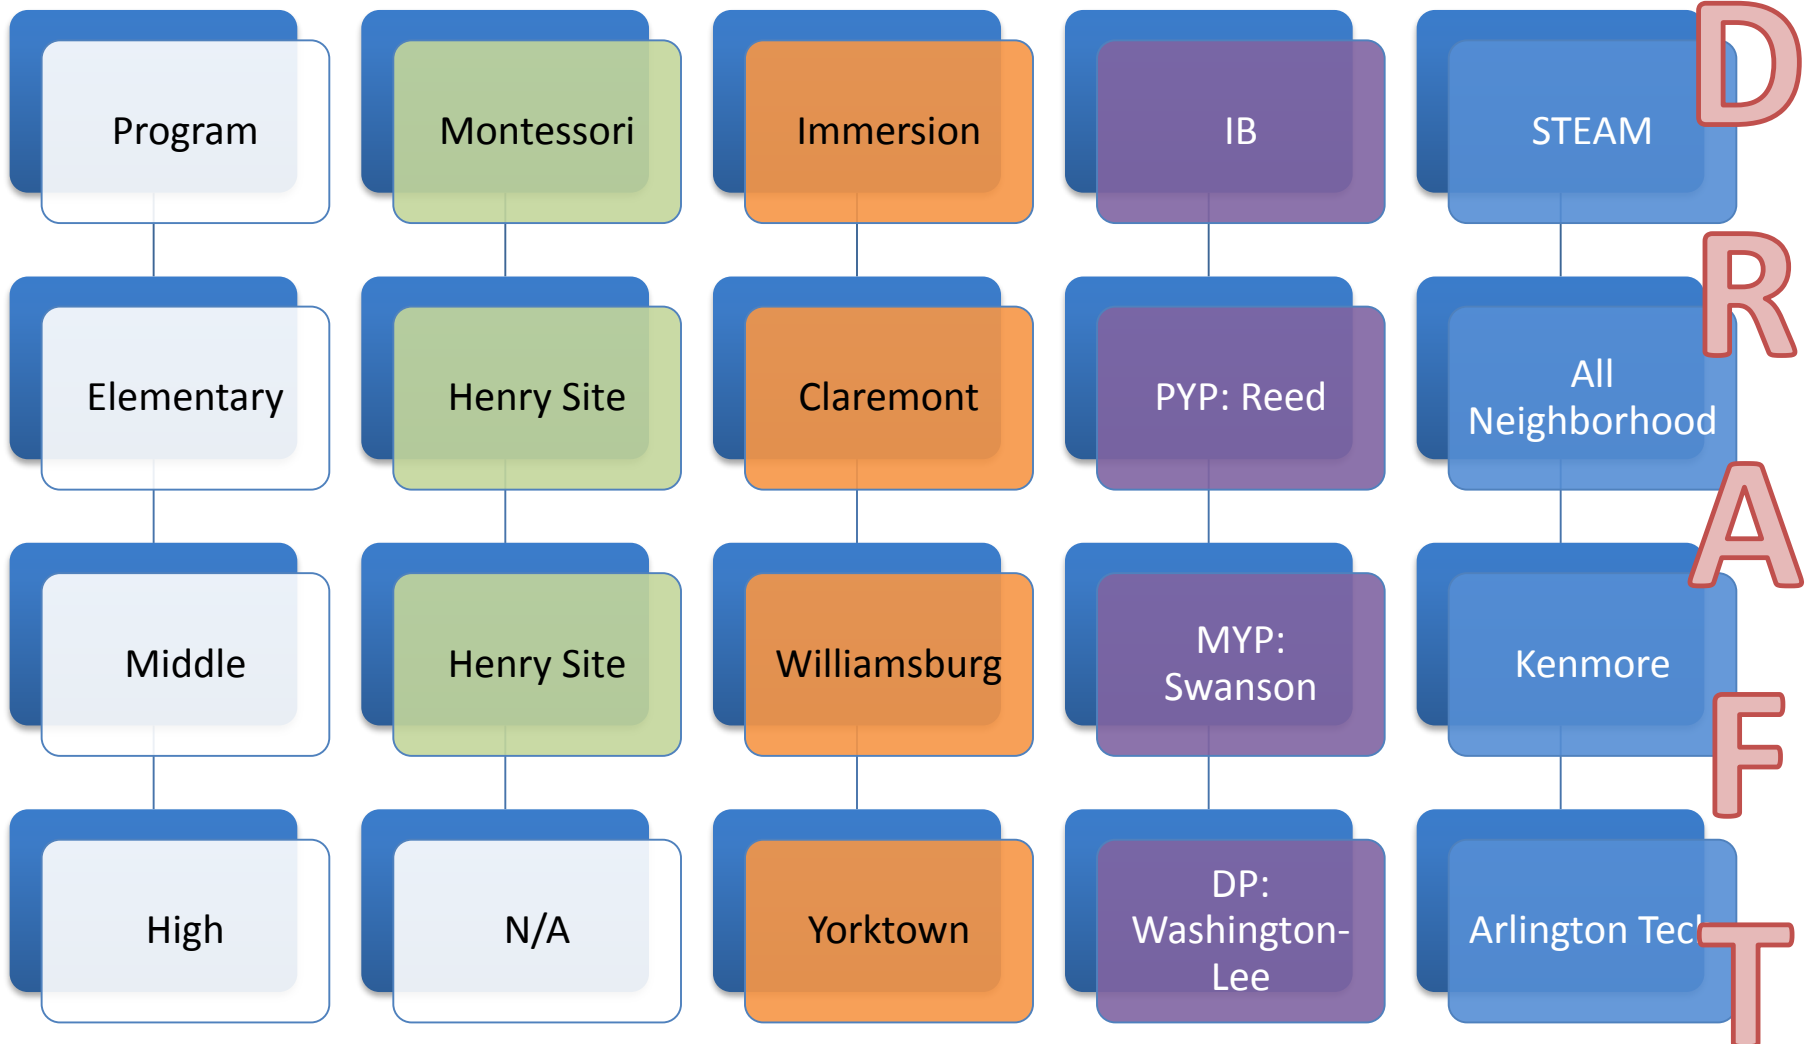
Program

Elementary

Middle

High

Montessori

Henry Site

Henry Site

N/A

Immersion

Claremont

Williamsburg

Yorktown

IB

PYP: Reed

MYP: Swanson

DP: Washington-Lee

STEAM

All Neighborhood

Kenmore

Arlington Tec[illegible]

DRAFT